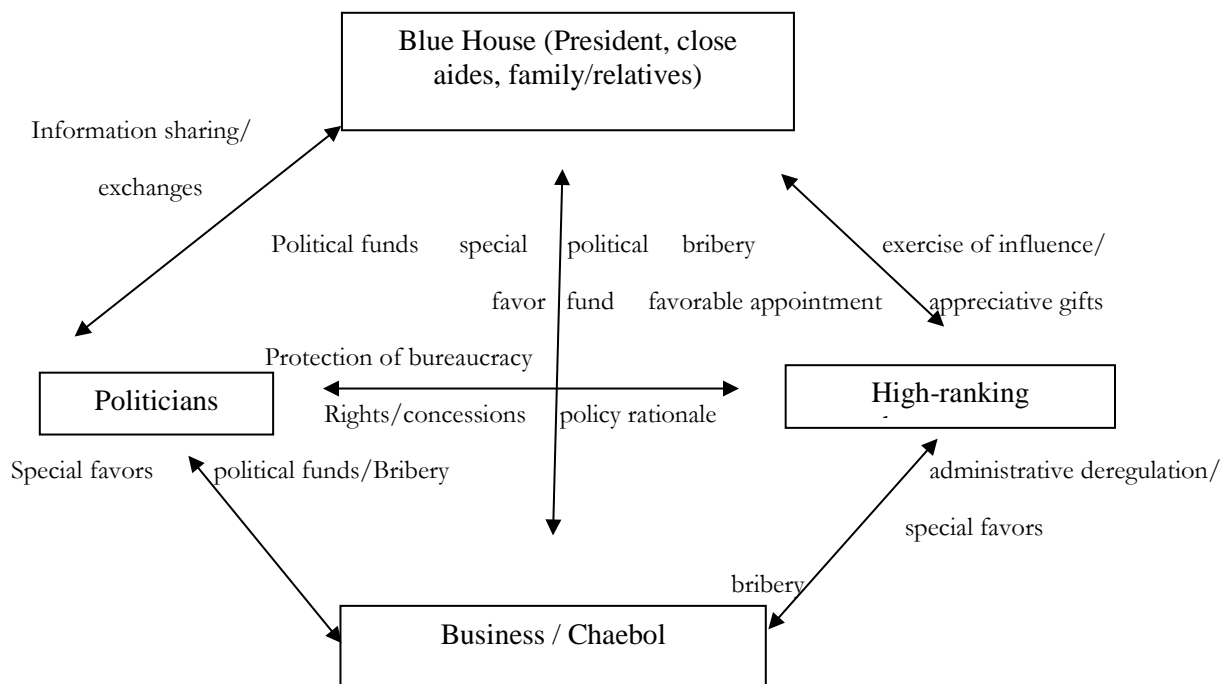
Blue House (President, close aides, family/relatives)

Information sharing/ exchanges

Political funds special political bribery

favor fund favorable appointment

exercise of influence/ appreciative gifts

Protection of bureaucracy

Politicians

Rights/concessions policy rationale

High-ranking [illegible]

Special favors political funds/Bribery

administrative deregulation/ special favors

bribery

Business / Chaebol